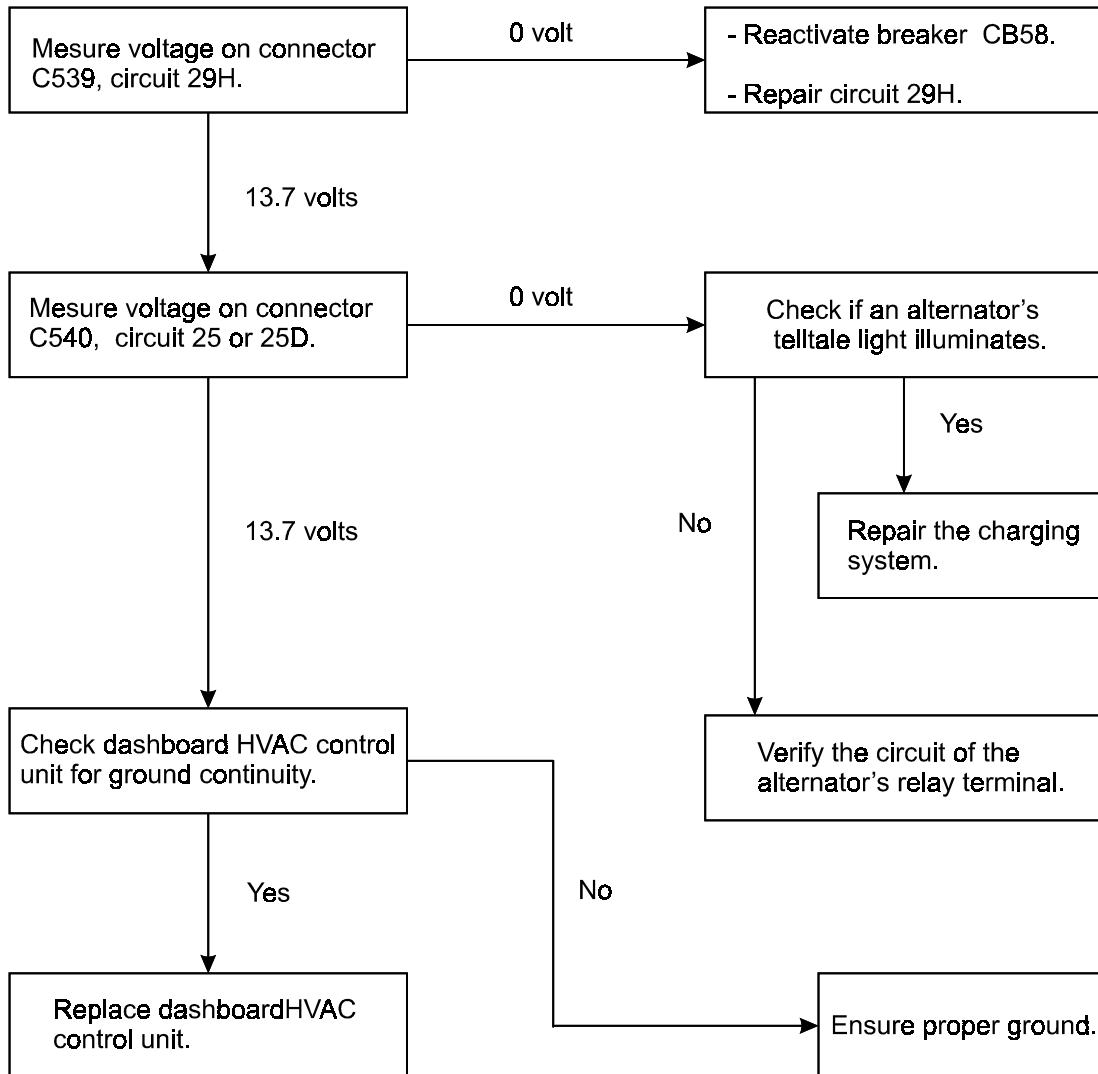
Mesure voltage on connector C539, circuit 29H.

0 volt

- Reactivate breaker CB58.

- Repair circuit 29H.

13.7 volts

Mesure voltage on connector C540, circuit 25 or 25D.

0 volt

Check if an alternator's telltale light illuminates.

Yes

No

Repair the charging system.

13.7 volts

Check dashboard HVAC control unit for ground continuity.

Verify the circuit of the alternator's relay terminal.

Yes

No

Replace dashboardHVAC control unit.

Ensure proper ground.